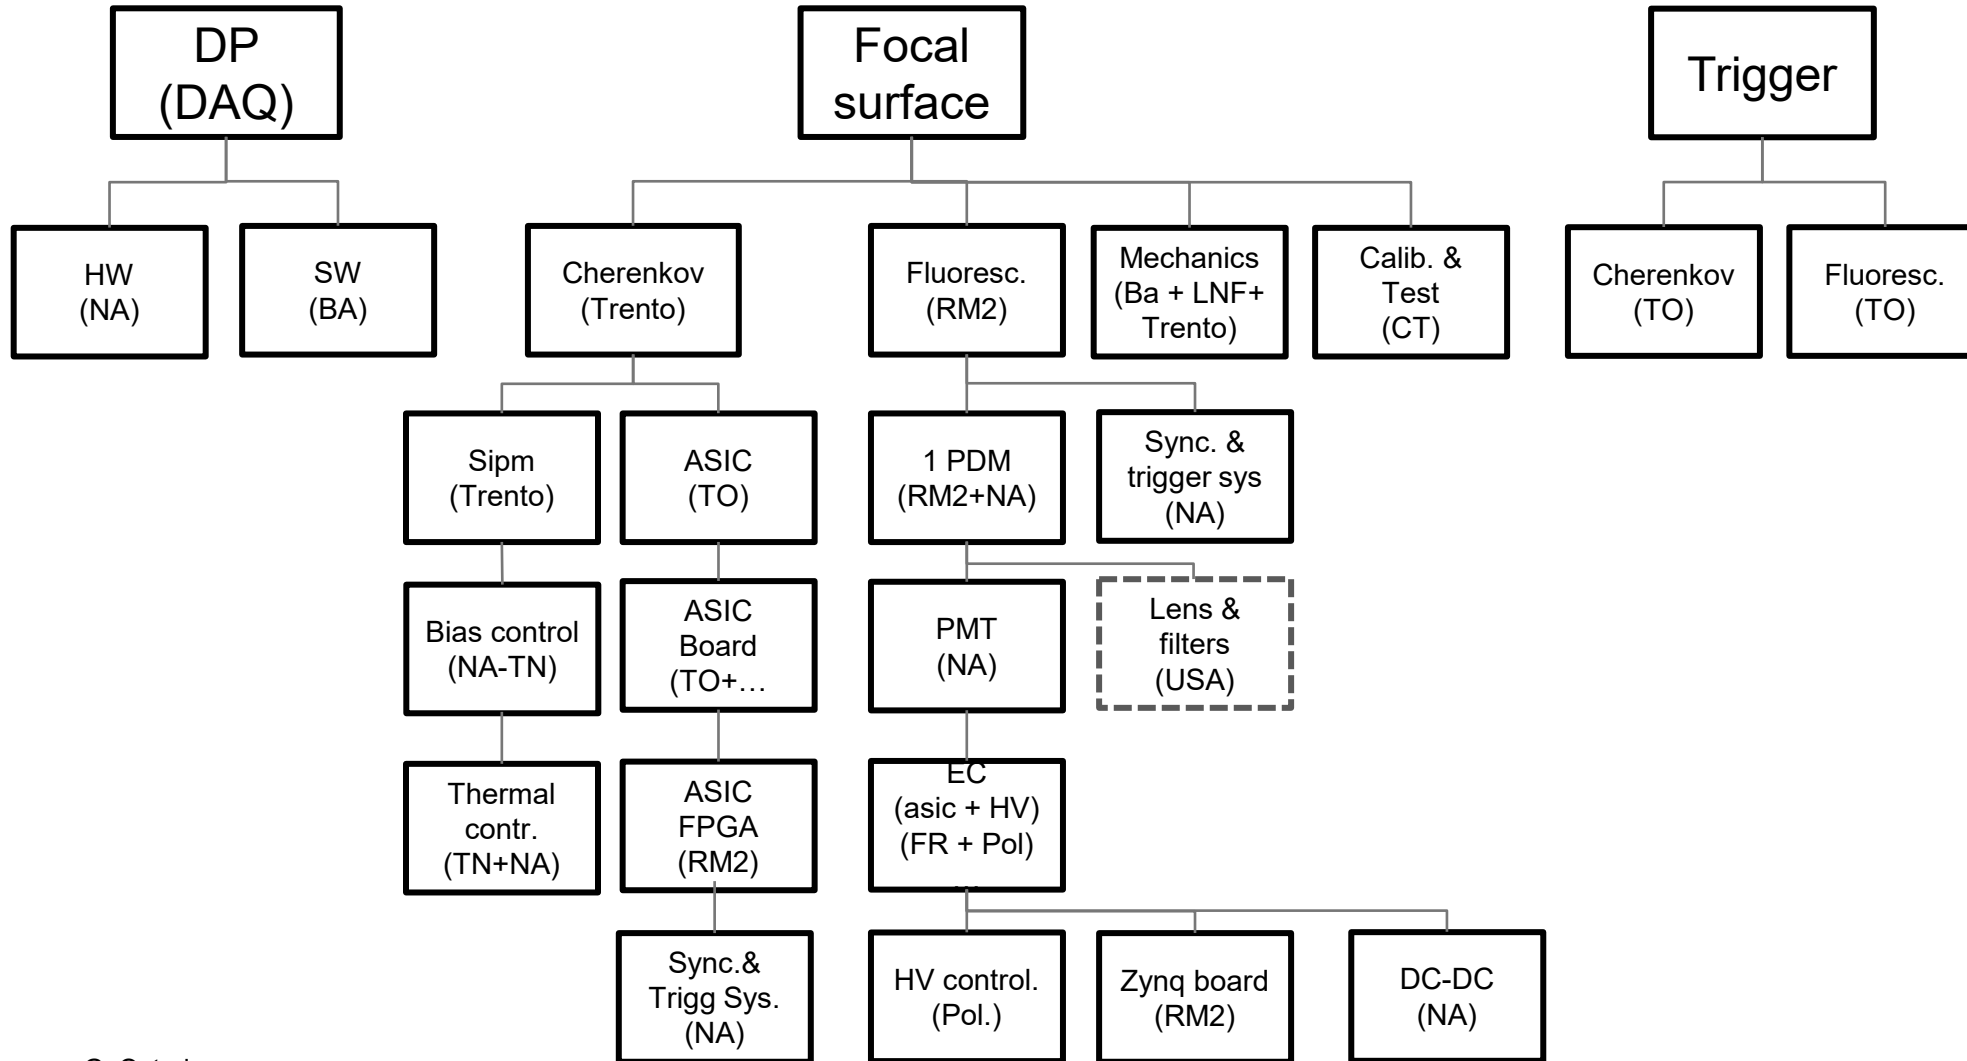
DP (DAQ)

Focal surface

Trigger

HW (NA)

SW (BA)

Cherenkov (Trento)

Fluoresc. (RM2)

Mechanics (Ba + LNF+ Trento)

Calib. & Test (CT)

Cherenkov (TO)

Fluoresc. (TO)

Sipm (Trento)

ASIC (TO)

1 PDM (RM2+NA)

Sync. & trigger sys (NA)

Bias control (NA-TN)

ASIC Board (TO+…

PMT (NA)

Lens & filters (USA)

Thermal contr. (TN+NA)

ASIC FPGA (RM2)

EC (asic + HV) (FR + Pol)

Sync.& Trigg Sys. (NA)

HV control. (Pol.)

Zynq board (RM2)

DC-DC (NA)

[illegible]